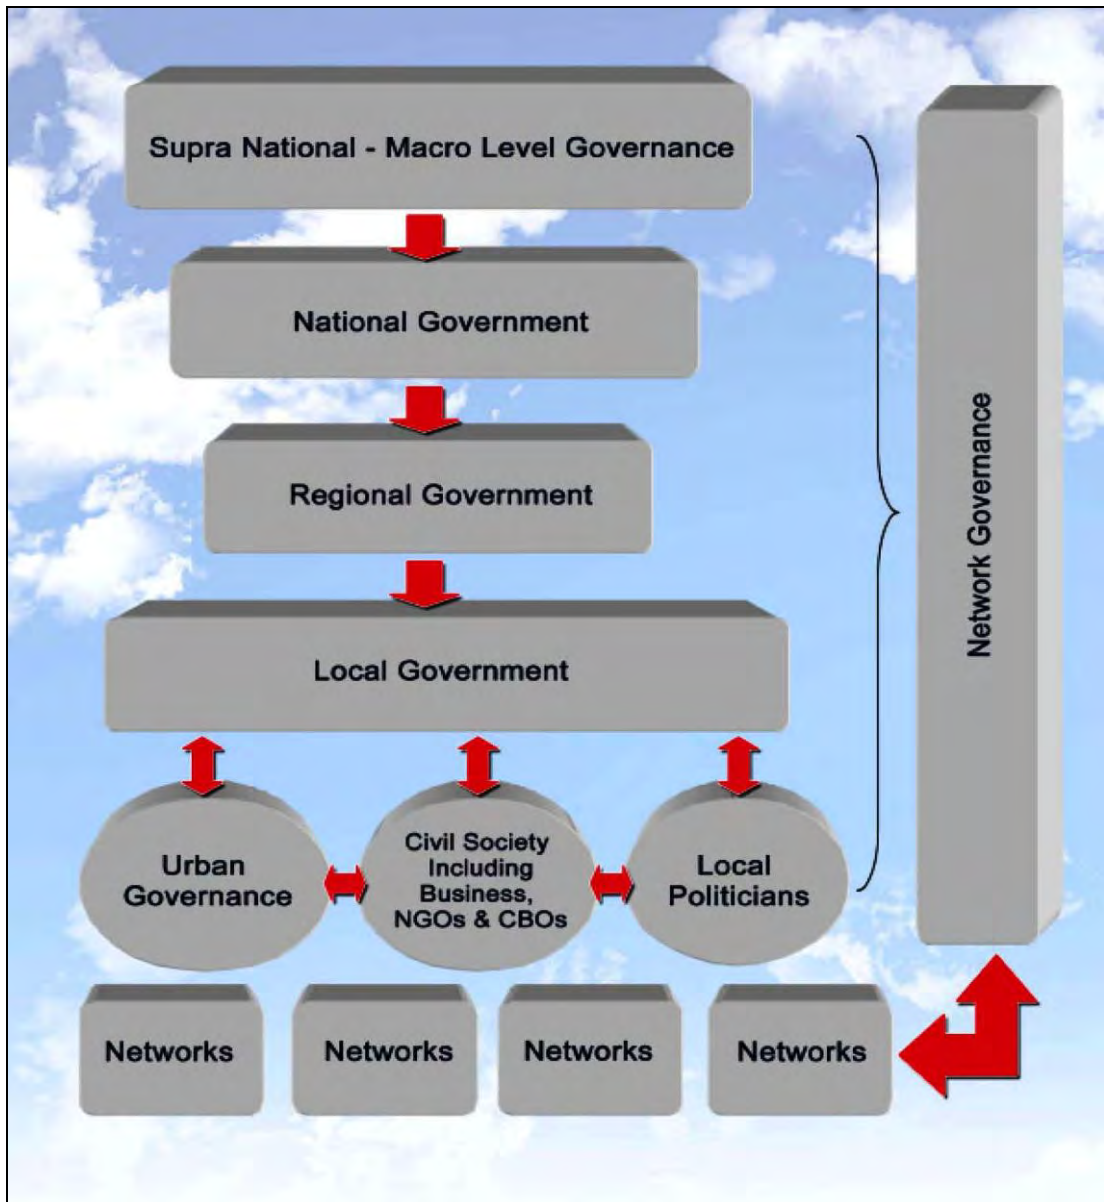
Supra National - Macro Level Governance

National Government

Regional Government

Local Government

Urban Governance

Civil Society Including Business, NGOs & CBOs

Local Politicians

Network Governance

Networks

Networks

Networks

Networks